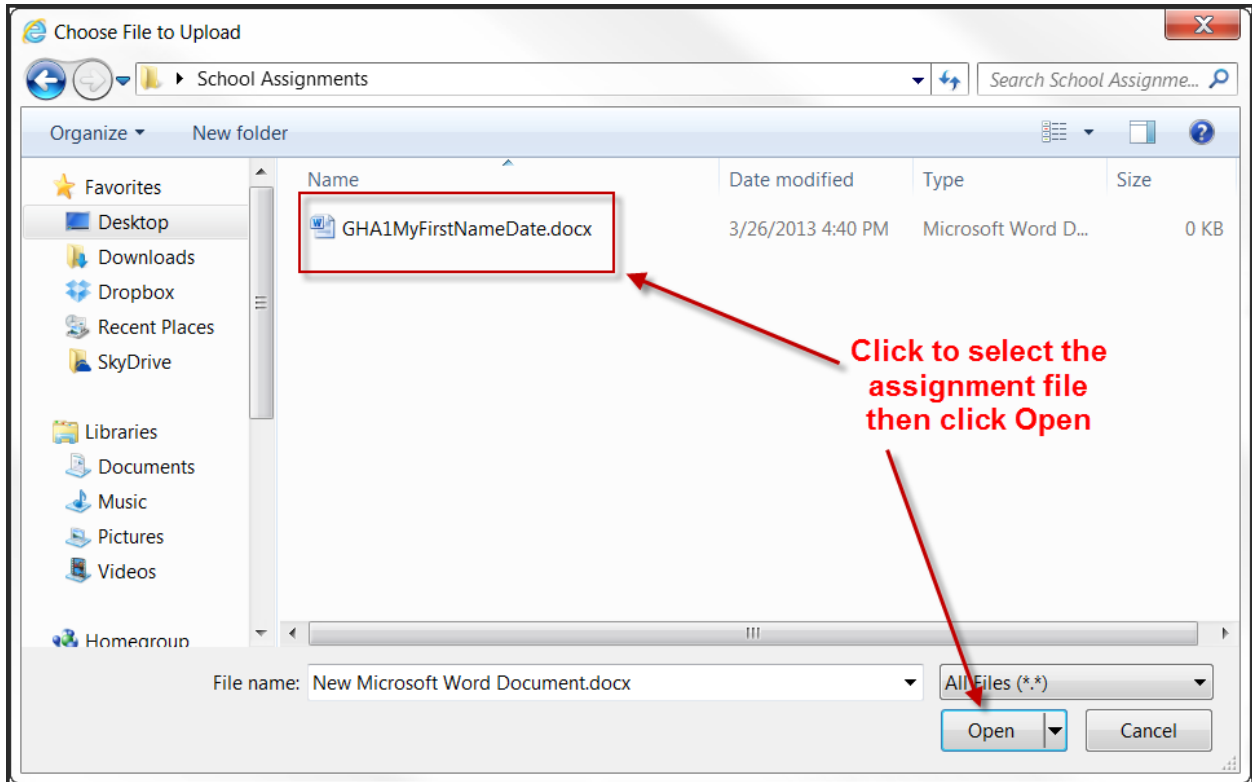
Choose File to Upload

School Assignments

Search School Assignme...

Organize ▾ New folder

Favorites
Desktop
Downloads
Dropbox
Recent Places
SkyDrive

Libraries
Documents
Music
Pictures
Videos

Homegroup

| Name | Date modified | Type | Size |
|---|---|---|---|
| GHA1MyFirstNameDate.docx | 3/26/2013 4:40 PM | Microsoft Word D... | 0 KB |

Click to select the assignment file then click Open

File name: New Microsoft Word Document.docx

All Files (*.*)

Open

Cancel